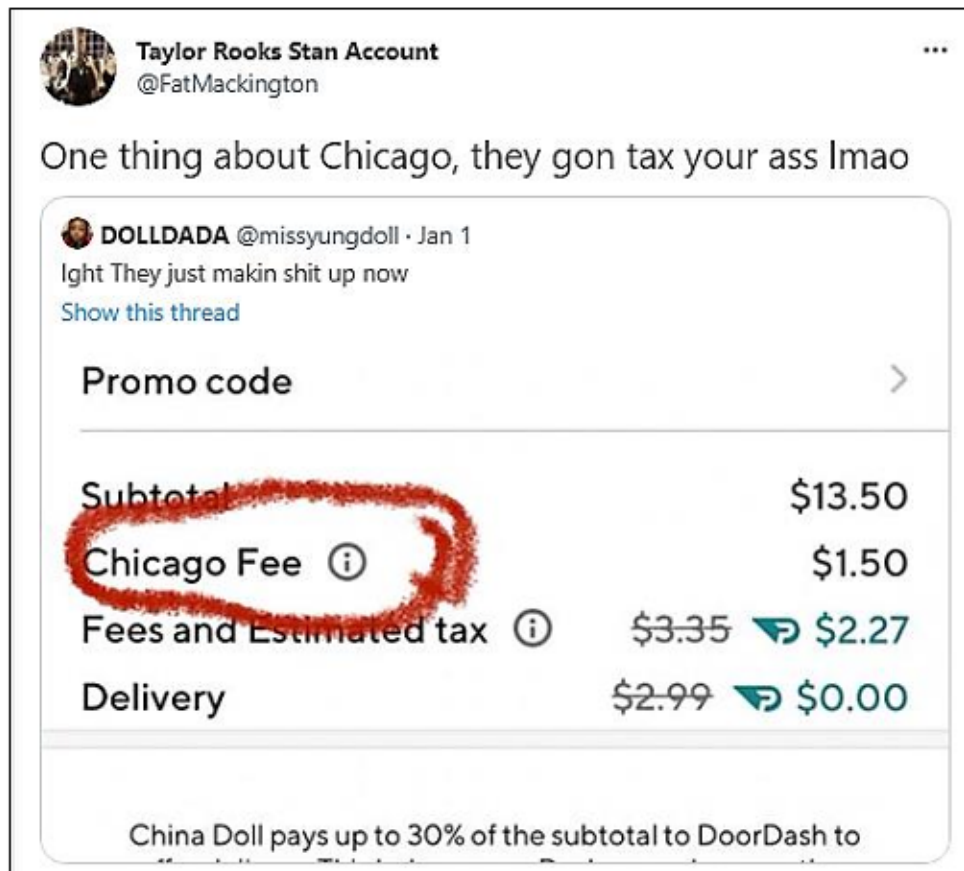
Taylor Rooks Stan Account
@FatMackington

One thing about Chicago, they gon tax your ass lmao

DOLLDADA @missyungdoll · Jan 1
Ight They just makin shit up now
Show this thread

Promo code

Subtotal $13.50
Chicago Fee ⓘ $1.50
Fees and Estimated tax ⓘ ~~$3.35~~ $2.27
Delivery ~~$2.99~~ $0.00

China Doll pays up to 30% of the subtotal to DoorDash to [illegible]